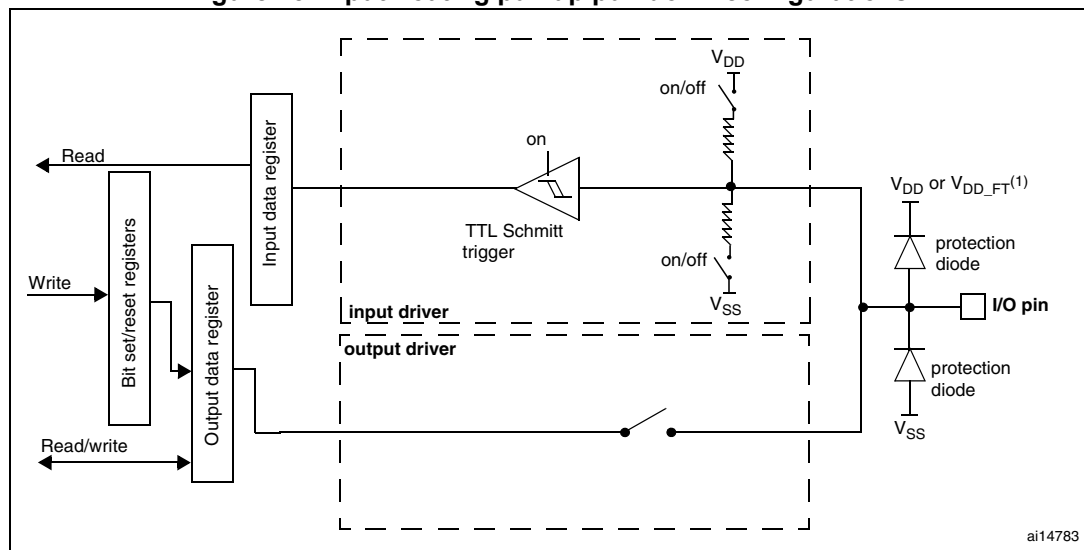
Read

Write

Read/write

Bit set/reset registers

Input data register

Output data register

on

TTL Schmitt trigger

$V_{DD}$

on/off

on/off

$V_{SS}$

input driver

output driver

$V_{DD}$ or $V_{DD\_FT}^{(1)}$

protection diode

I/O pin

protection diode

$V_{SS}$

ai14783